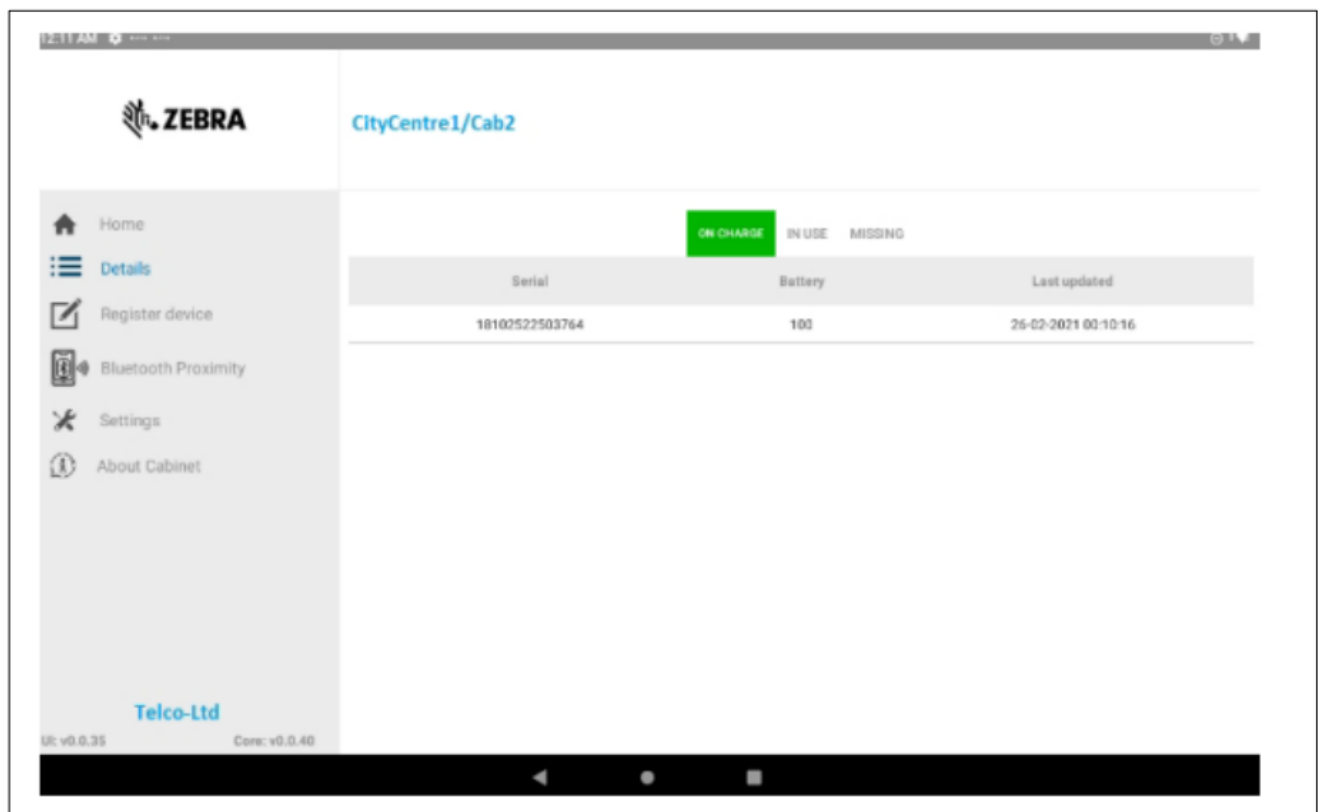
12:11 AM

ZEBRA

CityCentre1/Cab2

Home
Details
Register device
Bluetooth Proximity
Settings
About Cabinet

ON CHARGE IN USE MISSING

| Serial | Battery | Last updated |
|---|---|---|
| 18102522503764 | 100 | 26-02-2021 00:10:16 |

Telco-Ltd
UI: v0.0.35 Core: v0.0.40